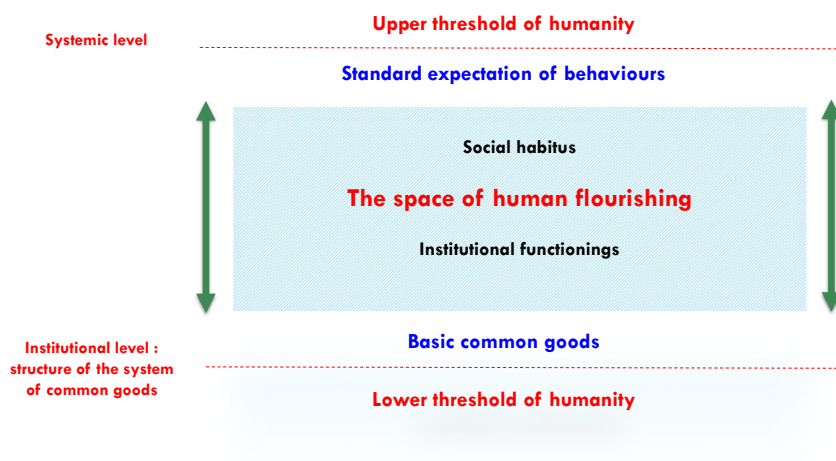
Systemic level

Upper threshold of humanity

Standard expectation of behaviours

Social habitus

The space of human flourishing

Institutional functionings

Institutional level : structure of the system of common goods

Basic common goods

Lower threshold of humanity